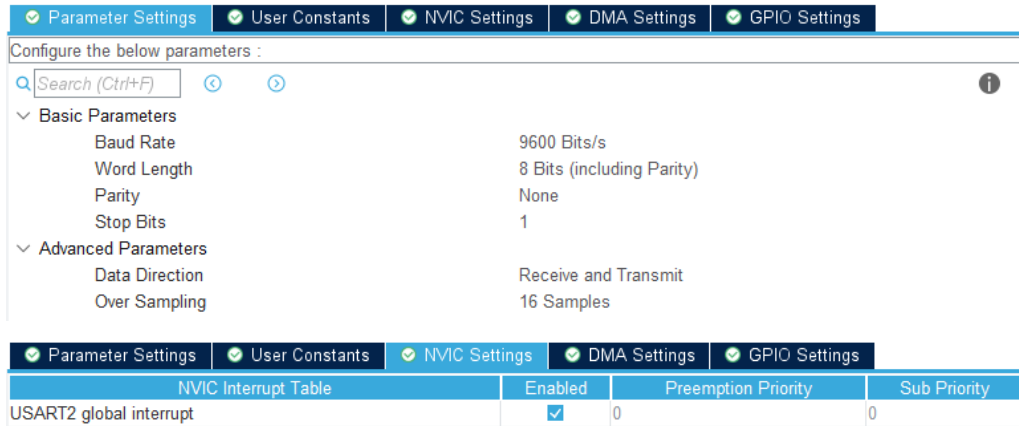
Parameter Settings | User Constants | NVIC Settings | DMA Settings | GPIO Settings

Configure the below parameters :

Search (Ctrl+F)

Basic Parameters
Baud Rate 9600 Bits/s
Word Length 8 Bits (including Parity)
Parity None
Stop Bits 1
Advanced Parameters
Data Direction Receive and Transmit
Over Sampling 16 Samples

Parameter Settings | User Constants | NVIC Settings | DMA Settings | GPIO Settings

| NVIC Interrupt Table | Enabled | Preemption Priority | Sub Priority |
|---|---|---|---|
| USART2 global interrupt | ✓ | 0 | 0 |